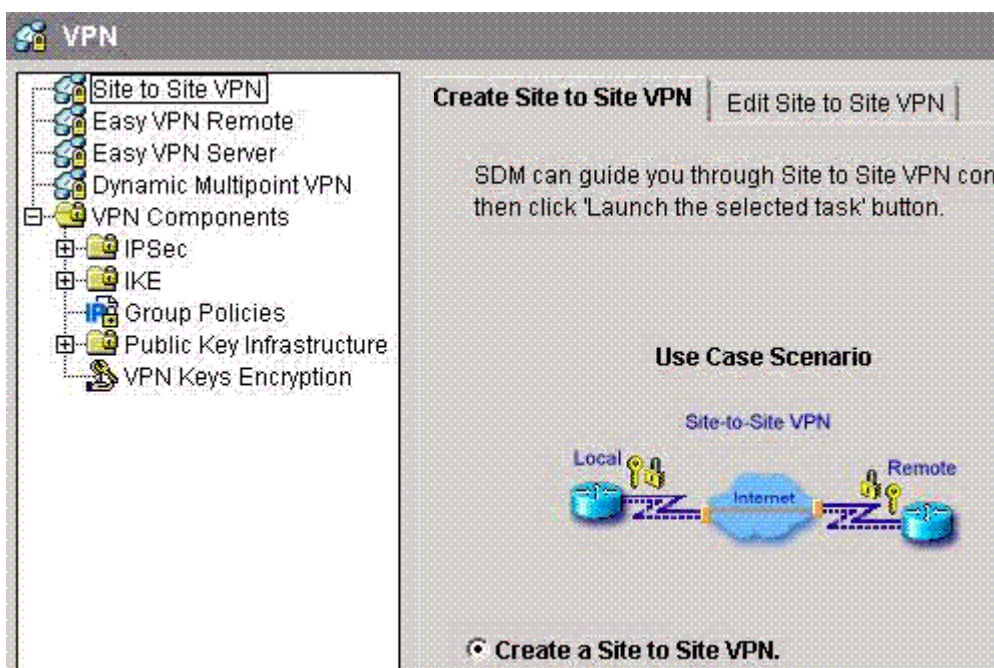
VPN

Site to Site VPN
Easy VPN Remote
Easy VPN Server
Dynamic Multipoint VPN
VPN Components
IPSec
IKE
Group Policies
Public Key Infrastructure
VPN Keys Encryption

Create Site to Site VPN | Edit Site to Site VPN

SDM can guide you through Site to Site VPN con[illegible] then click 'Launch the selected task' button.

Use Case Scenario

Site-to-Site VPN

Local

Internet

Remote

Create a Site to Site VPN.